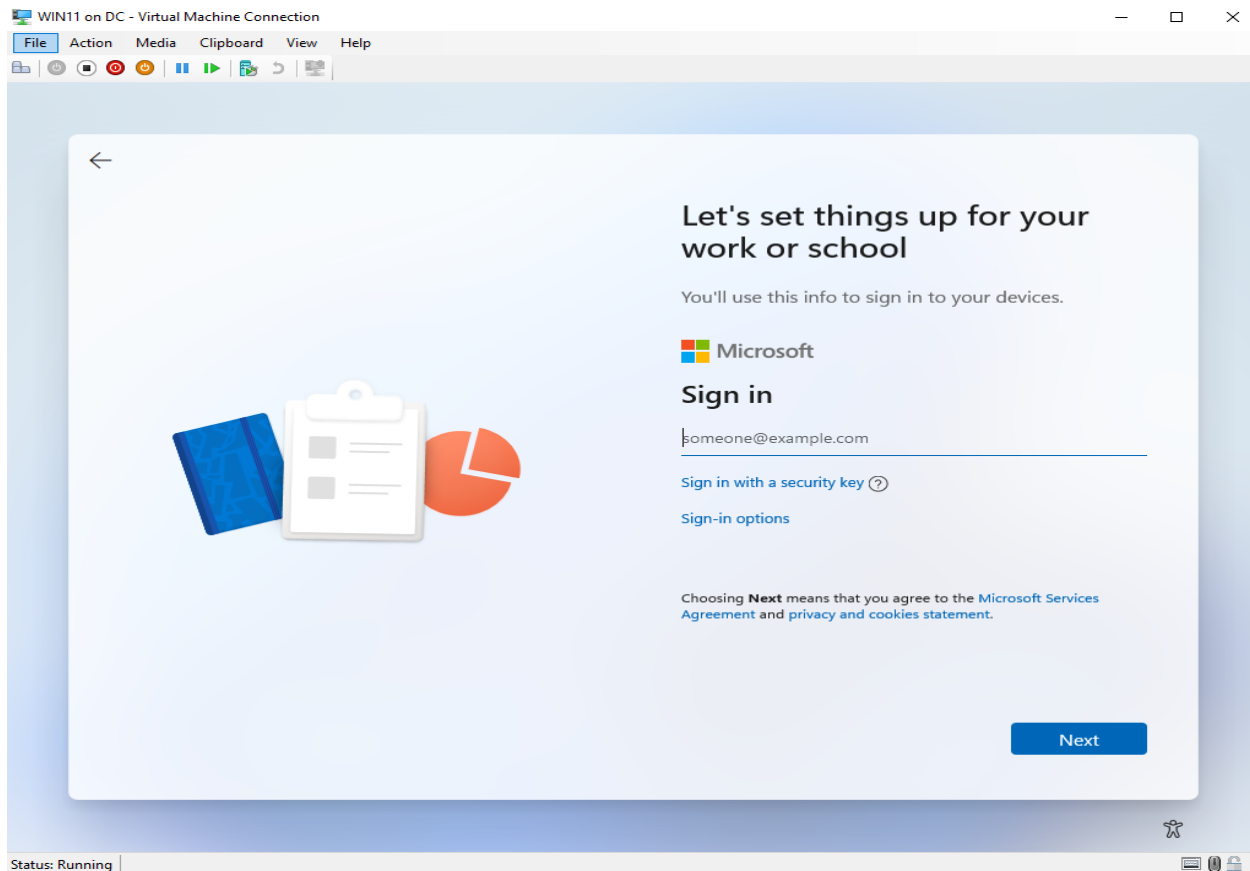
WIN11 on DC - Virtual Machine Connection

File Action Media Clipboard View Help

Let's set things up for your work or school

You'll use this info to sign in to your devices.

Microsoft

Sign in

someone@example.com

Sign in with a security key ?

Sign-in options

Choosing **Next** means that you agree to the Microsoft Services Agreement and privacy and cookies statement.

Next

Status: Running